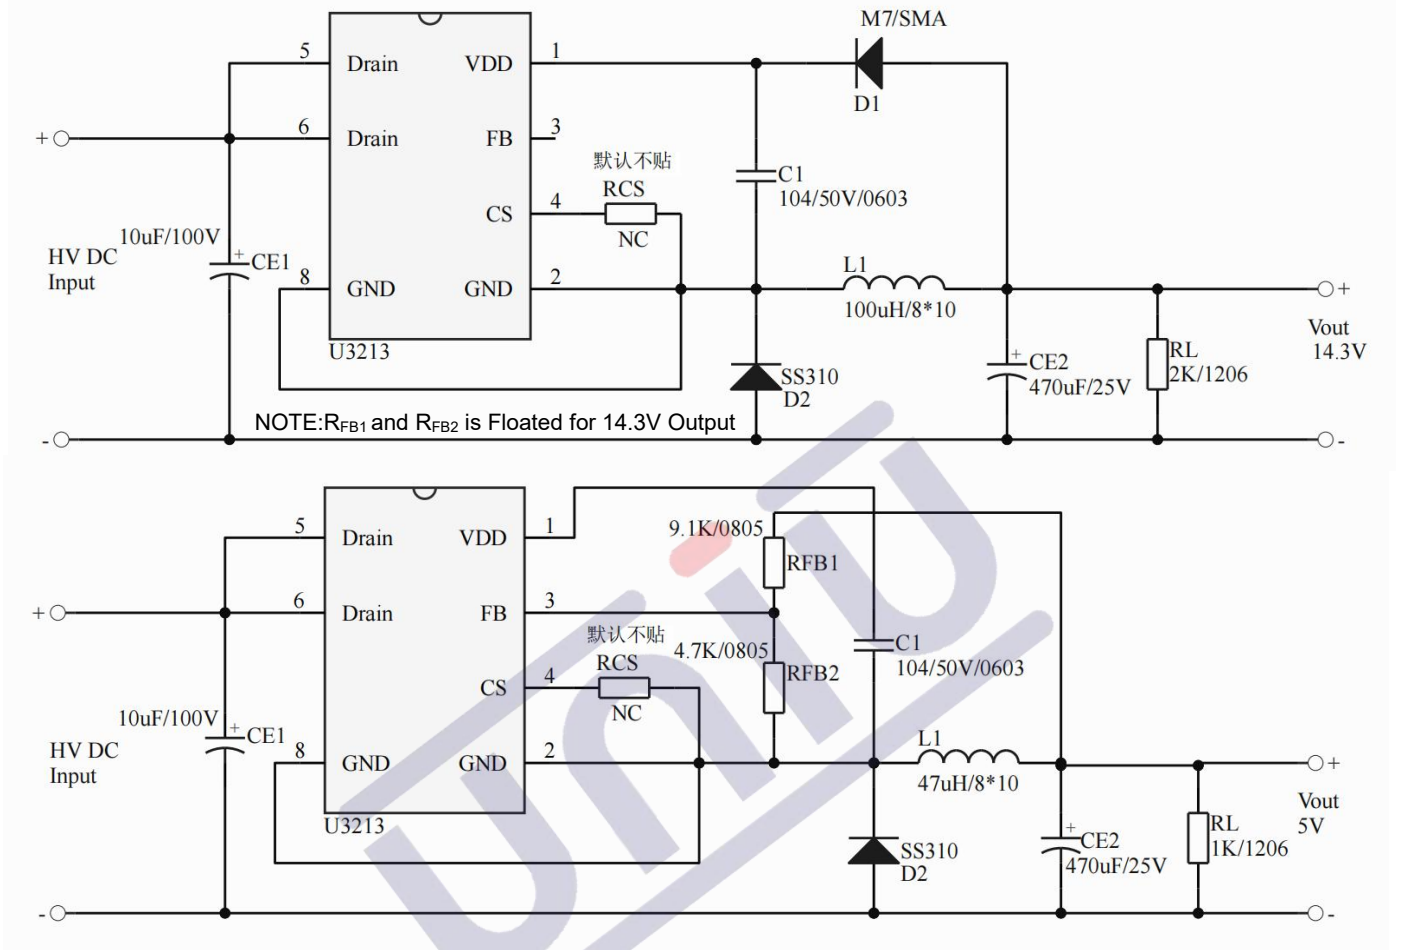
M7/SMA
D1
5 Drain VDD 1
+ 6 Drain FB 3
默认不贴
RCS
CS 4
NC
C1
104/50V/0603
10uF/100V
HV DC Input
+ CE1
8 GND GND 2
L1
100uH/8*10
U3213
SS310
D2
+ CE2
470uF/25V
RL
2K/1206
Vout
14.3V
+
NOTE:R$_{FB1}$ and R$_{FB2}$ is Floated for 14.3V Output
-
-

5 Drain VDD 1
9.1K/0805
RFB1
+ 6 Drain FB 3
默认不贴
RCS
4.7K/0805
RFB2
C1
104/50V/0603
CS 4
NC
10uF/100V
+ CE1
HV DC Input
8 GND GND 2
L1
47uH/8*10
+
U3213
SS310
D2
+ CE2
470uF/25V
RL
1K/1206
Vout
5V
-
-